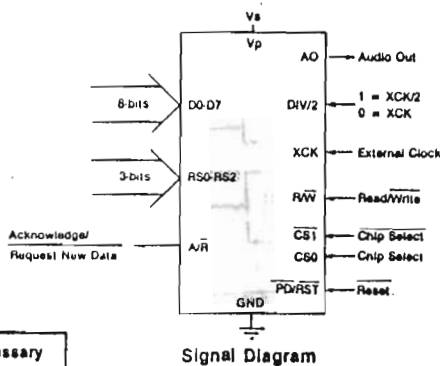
Vs
Vp
AO
Audio Out
8-bits
D0-D7
DIV/2
1 = XCK/2
0 = XCK
XCK
External Clock
3-bits
RS0-RS2
$R/\overline{W}$
$\overline{Read/Write}$
Acknowledge/
Request New Data
$A/\overline{R}$
$\overline{CS1}$
$\overline{Chip\ Select}$
CS0
Chip Select
$\overline{PD/RST}$
$\overline{Reset}$.
GND
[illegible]ssary
Signal Diagram